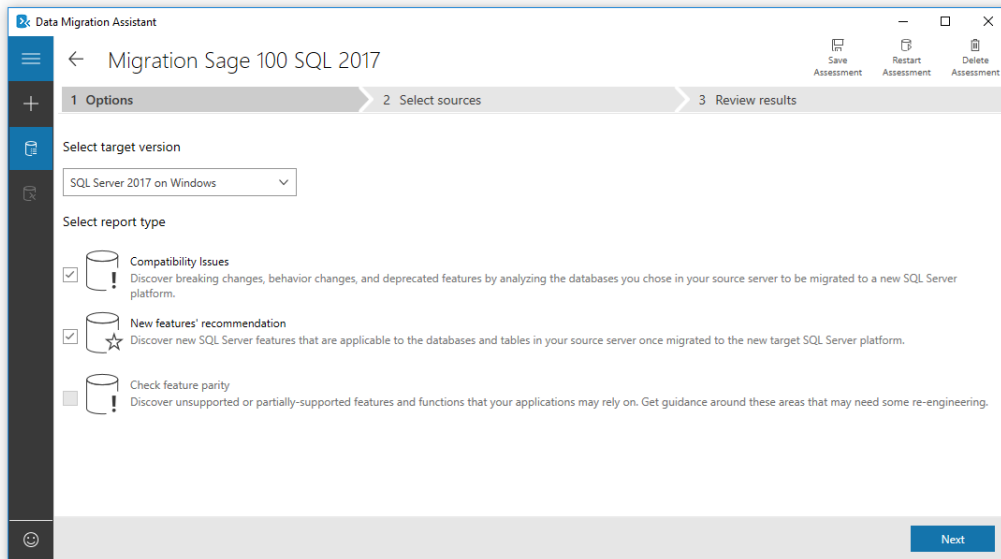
Data Migration Assistant

Migration Sage 100 SQL 2017

Save Assessment

Restart Assessment

Delete Assessment

1 Options

2 Select sources

3 Review results

Select target version

SQL Server 2017 on Windows

Select report type

Compatibility Issues
Discover breaking changes, behavior changes, and deprecated features by analyzing the databases you chose in your source server to be migrated to a new SQL Server platform.

New features' recommendation
Discover new SQL Server features that are applicable to the databases and tables in your source server once migrated to the new target SQL Server platform.

Check feature parity
Discover unsupported or partially-supported features and functions that your applications may rely on. Get guidance around these areas that may need some re-engineering.

Next